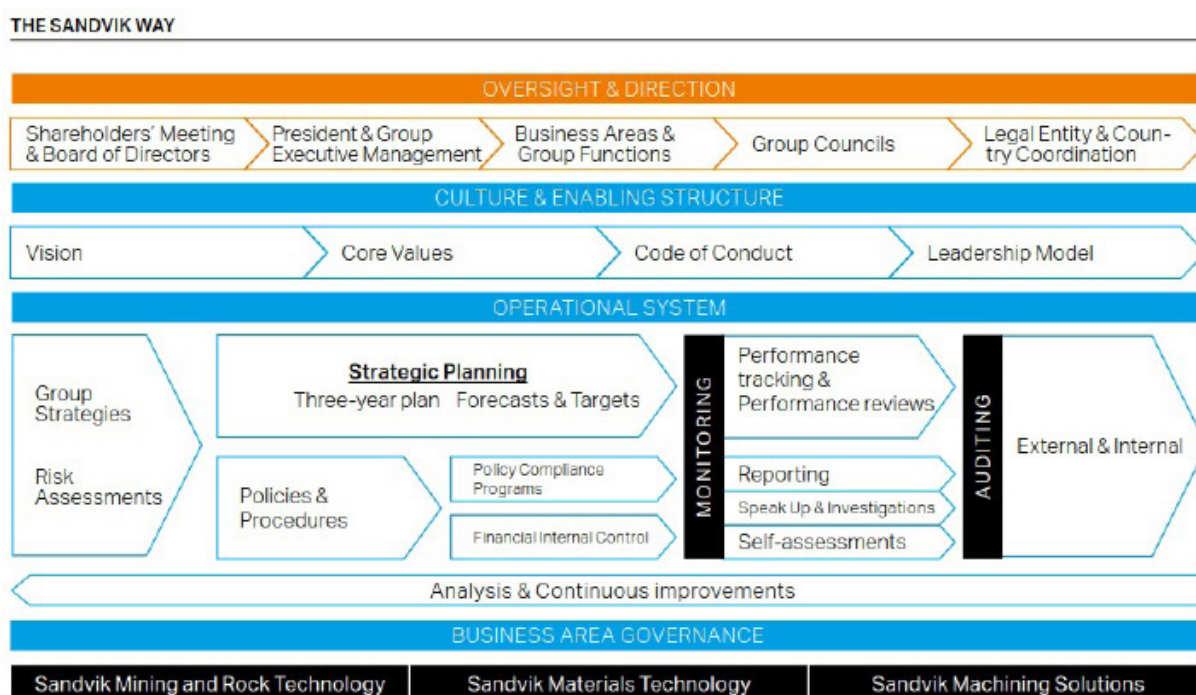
THE SANDVIK WAY

OVERSIGHT & DIRECTION

Shareholders' Meeting & Board of Directors

President & Group Executive Management

Business Areas & Group Functions

Group Councils

Legal Entity & Country Coordination

CULTURE & ENABLING STRUCTURE

Vision

Core Values

Code of Conduct

Leadership Model

OPERATIONAL SYSTEM

Group Strategies

Risk Assessments

Strategic Planning

Three-year plan Forecasts & Targets

Policies & Procedures

Policy Compliance Programs

Financial Internal Control

MONITORING

Performance tracking & Performance reviews

Reporting

Speak Up & Investigations

Self-assessments

AUDITING

External & Internal

Analysis & Continuous improvements

BUSINESS AREA GOVERNANCE

Sandvik Mining and Rock Technology

Sandvik Materials Technology

Sandvik Machining Solutions